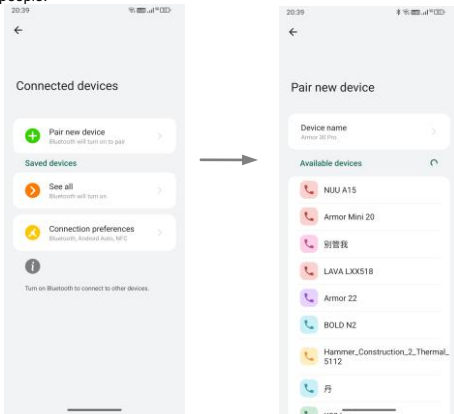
people.

20:39

←

Connected devices

Pair new device
Bluetooth will turn on to pair

Saved devices

See all
Bluetooth will turn on

Connection preferences
Bluetooth, Android Auto, NFC

Turn on Bluetooth to connect to other devices.

20:39

←

Pair new device

Device name
Armor 30 Pro

Available devices

NUU A15

Armor Mini 20

别管我

LAVA LXX518

Armor 22

BOLD N2

Hammer_Construction_2_Thermal_5112

丹

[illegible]